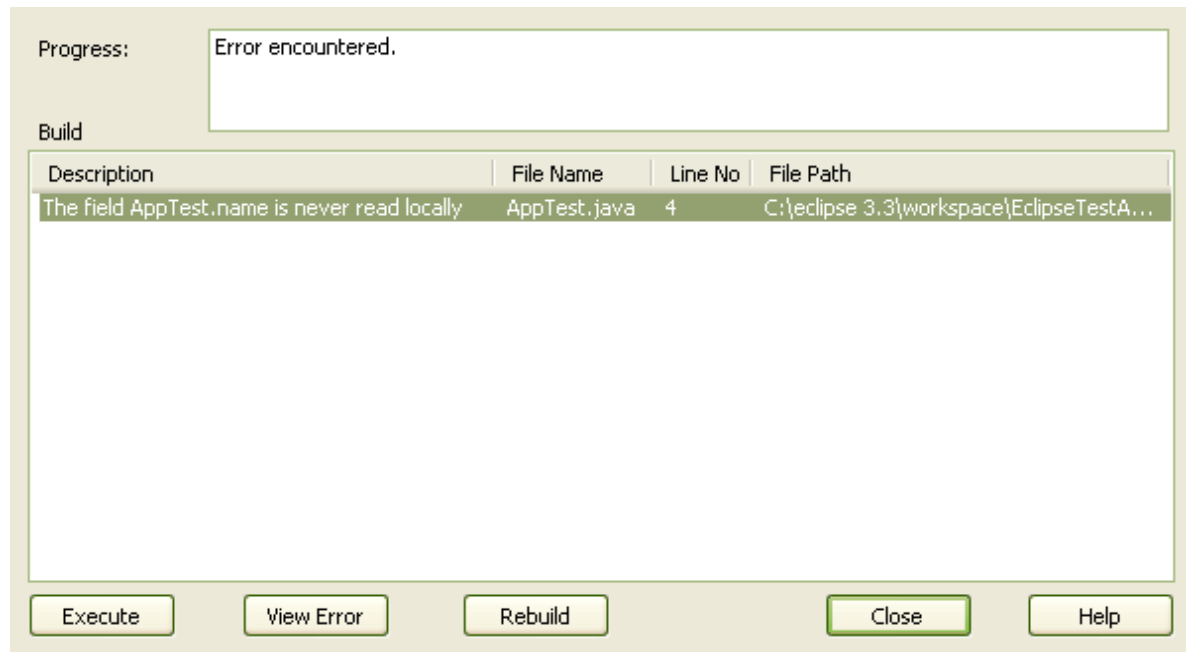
Progress:

Error encountered.

Build

| Description | File Name | Line No | File Path |
|---|---|---|---|
| The field AppTest.name is never read locally | AppTest.java | 4 | C:\eclipse 3.3\workspace\EclipseTestA... |

Execute View Error Rebuild Close Help